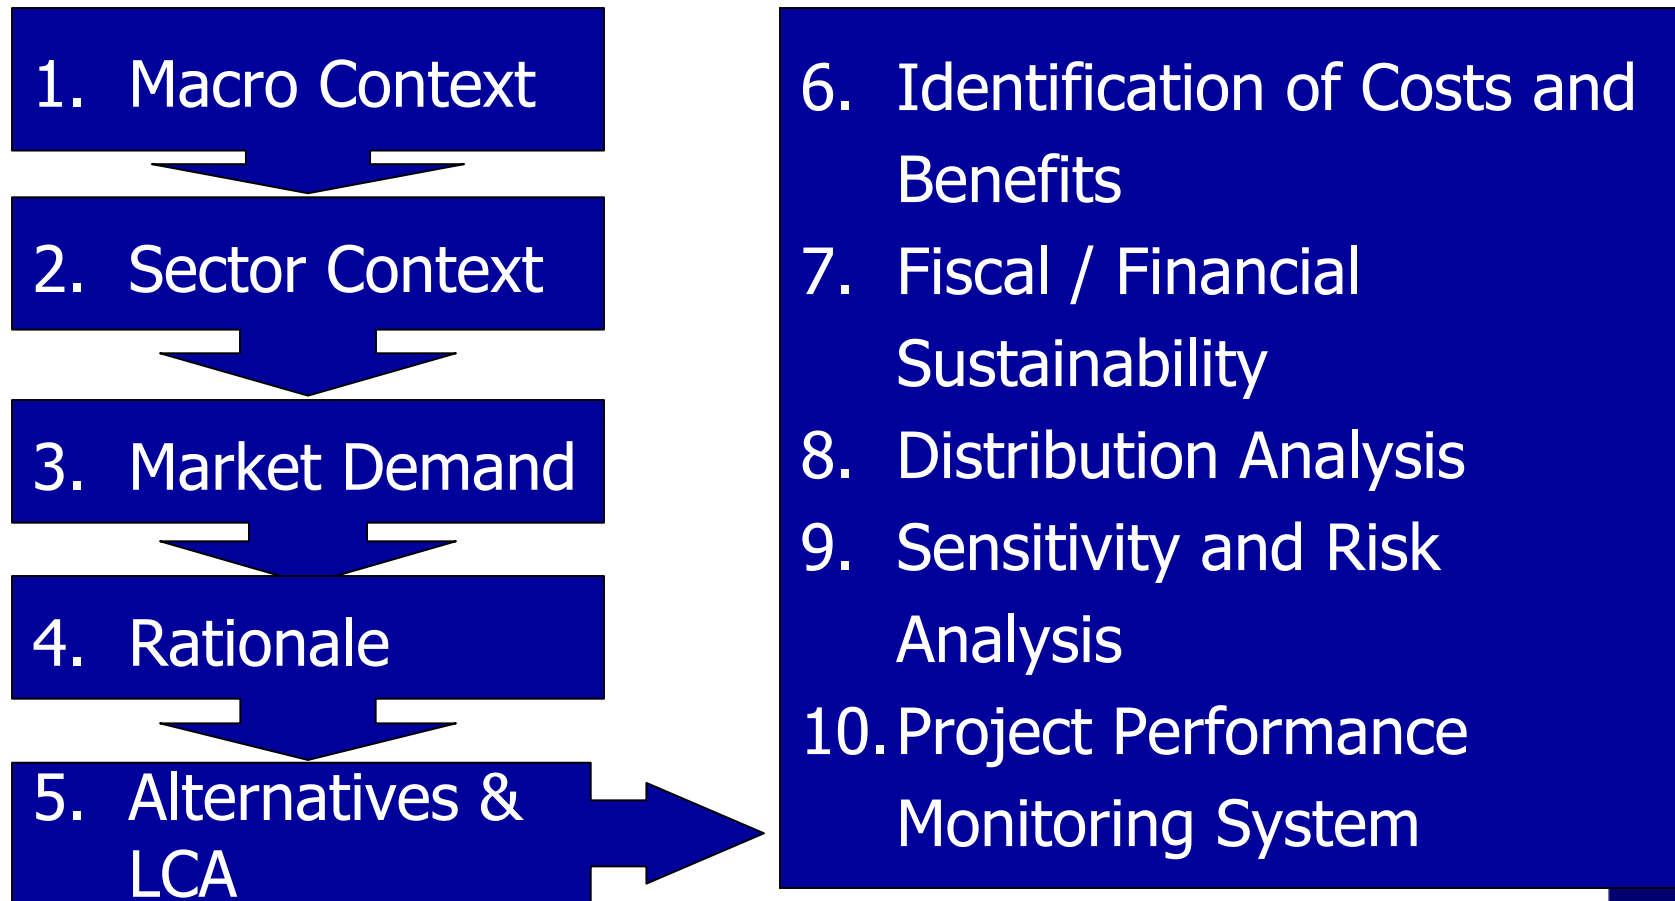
1. Macro Context

2. Sector Context

3. Market Demand

4. Rationale

5. Alternatives & LCA

6. Identification of Costs and Benefits
7. Fiscal / Financial Sustainability
8. Distribution Analysis
9. Sensitivity and Risk Analysis
10. Project Performance Monitoring System